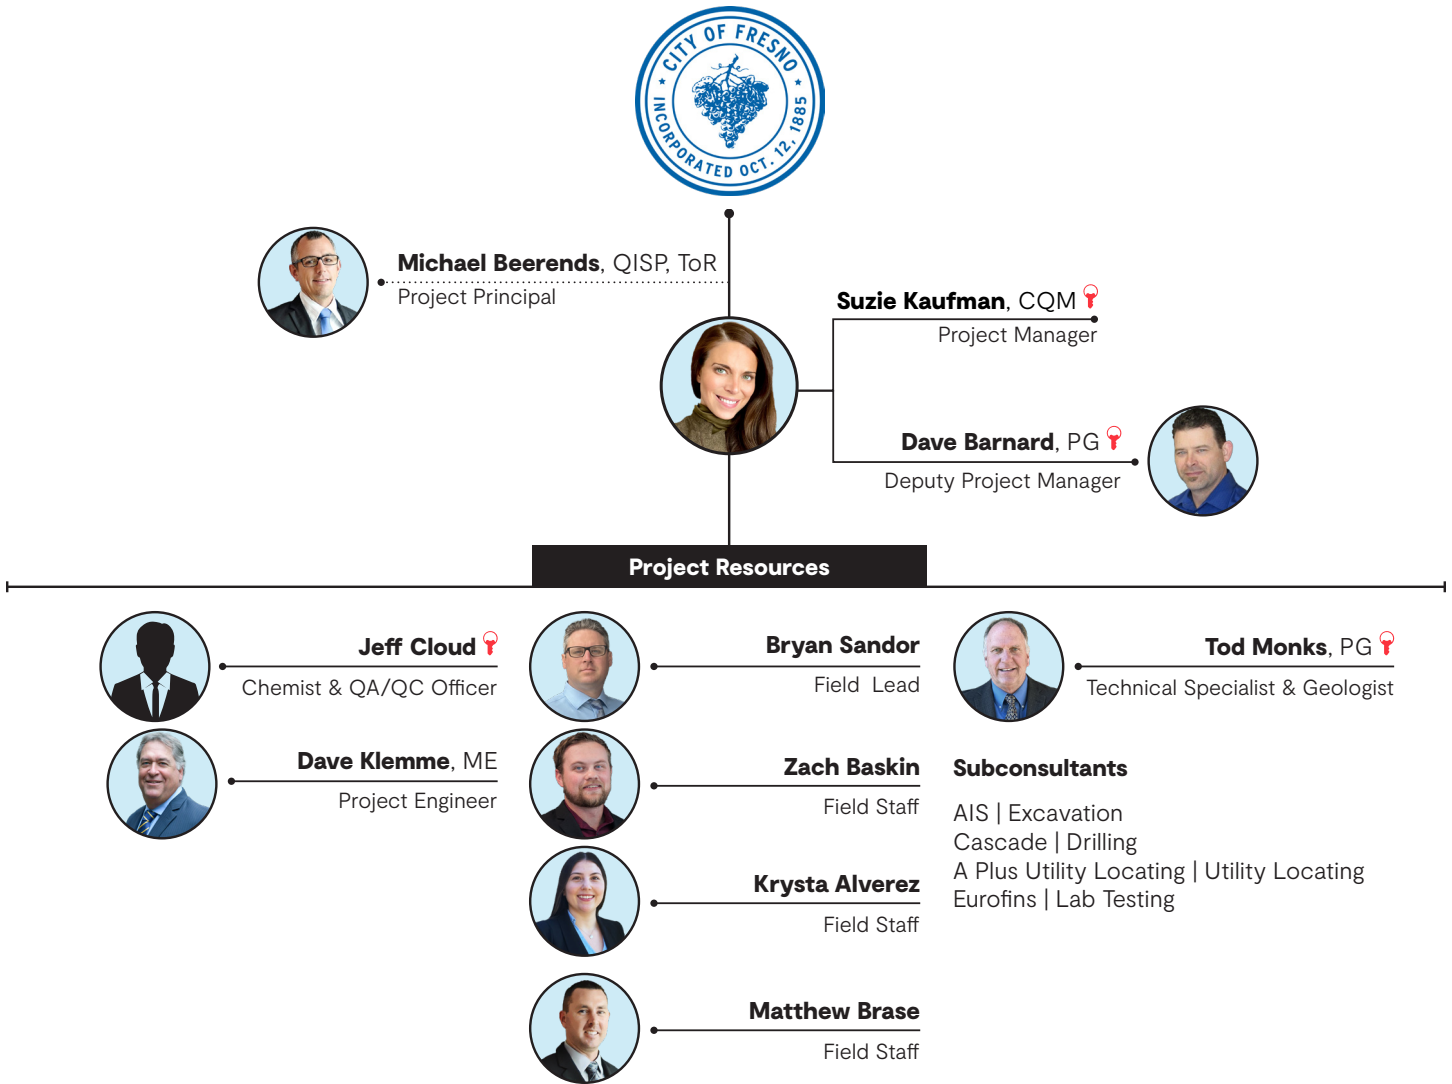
CITY OF FRESNO
INCORPORATED OCT. 12, 1885

**Michael Beerends**, QISP, ToR
Project Principal

**Suzie Kaufman**, CQM
Project Manager

**Dave Barnard**, PG
Deputy Project Manager

**Project Resources**

**Jeff Cloud**
Chemist & QA/QC Officer

**Bryan Sandor**
Field Lead

**Tod Monks**, PG
Technical Specialist & Geologist

**Dave Klemme**, ME
Project Engineer

**Zach Baskin**
Field Staff

**Subconsultants**

AIS | Excavation
Cascade | Drilling
A Plus Utility Locating | Utility Locating
Eurofins | Lab Testing

**Krysta Alverez**
Field Staff

**Matthew Brase**
Field Staff